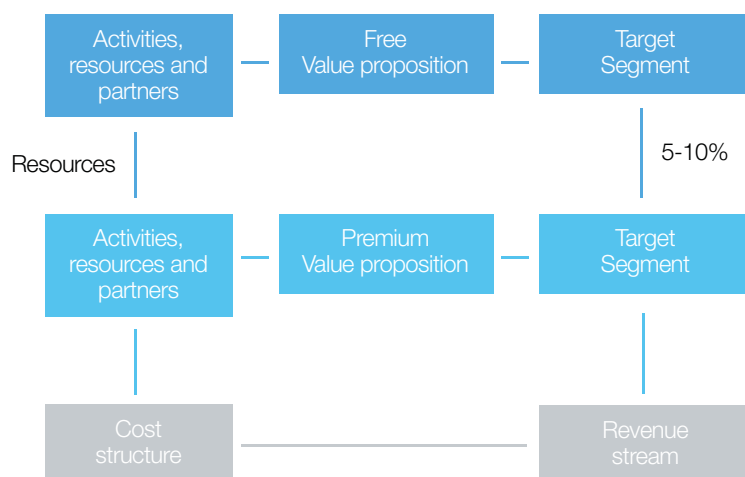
Activities, resources and partners

Free Value proposition

Target Segment

Resources

5-10%

Activities, resources and partners

Premium Value proposition

Target Segment

Cost structure

Revenue stream